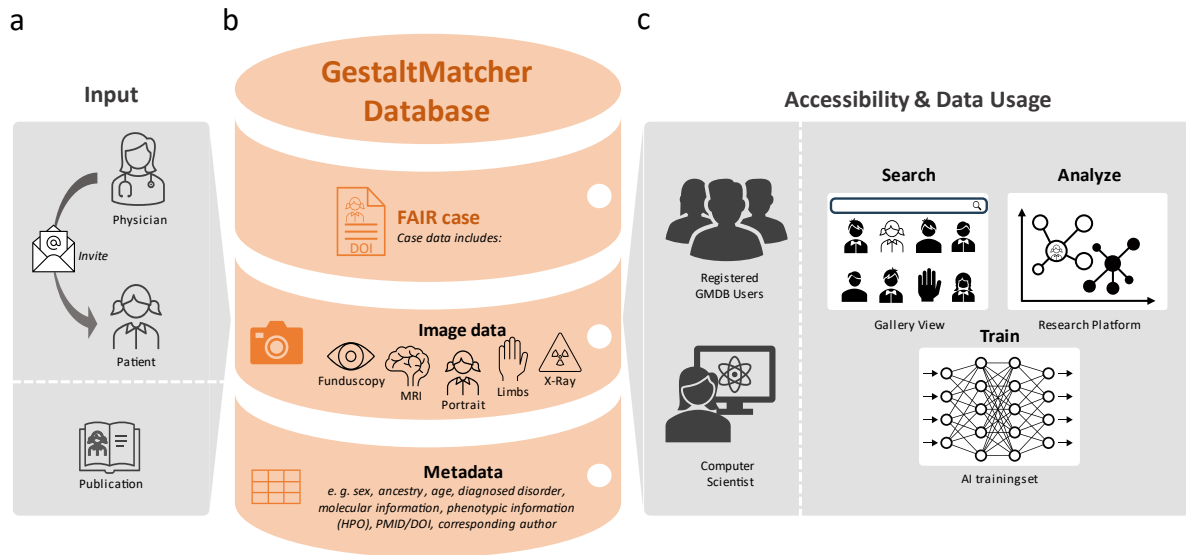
a

b

c

Input

Physician

Invite

Patient

Publication

GestaltMatcher Database

DOI

FAIR case
Case data includes:

Image data

Funduscopy

MRI

Portrait

Limbs

X-Ray

Metadata
e. g. sex, ancestry, age, diagnosed disorder, molecular information, phenotypic information (HPO), PMID/DOI, corresponding author

Accessibility & Data Usage

Registered GMDB Users

Computer Scientist

Search

Gallery View

Analyze

Research Platform

Train

AI trainingset